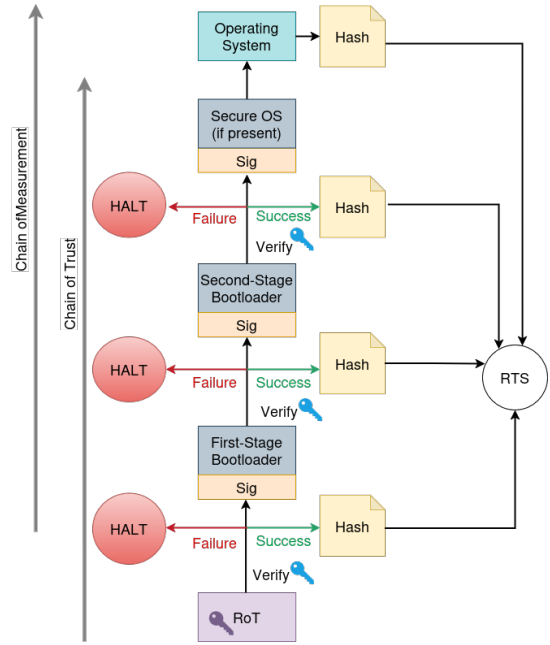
Chain ofMeasurement

Chain of Trust

Operating System

Hash

Secure OS (if present)

Sig

HALT

Failure

Success

Hash

Verify

Second-Stage Bootloader

Sig

HALT

Failure

Success

Hash

RTS

Verify

First-Stage Bootloader

Sig

HALT

Failure

Success

Hash

Verify

RoT